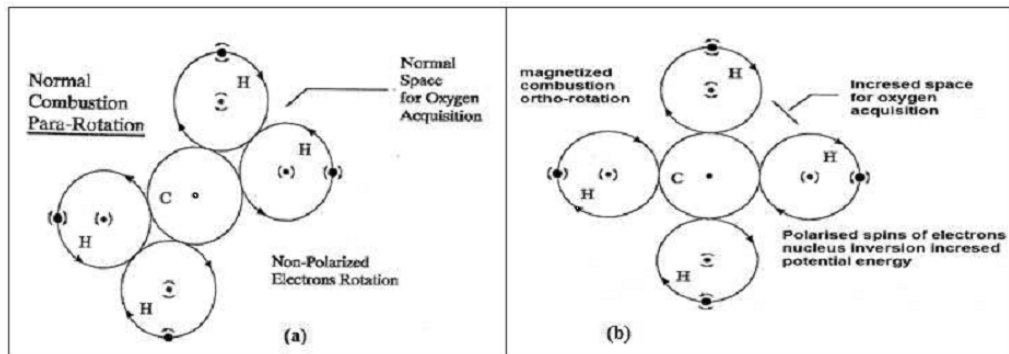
Normal Combustion Para-Rotation

Normal Space for Oxygen Acquisition

H

H

C

H

H

Non-Polarized Electrons Rotation

(a)

magnetized combustion ortho-rotation

Incresed space for oxygen acquisition

H

H

C

H

Polarised spins of electrons nucleus inversion incresed potential energy

H

(b)